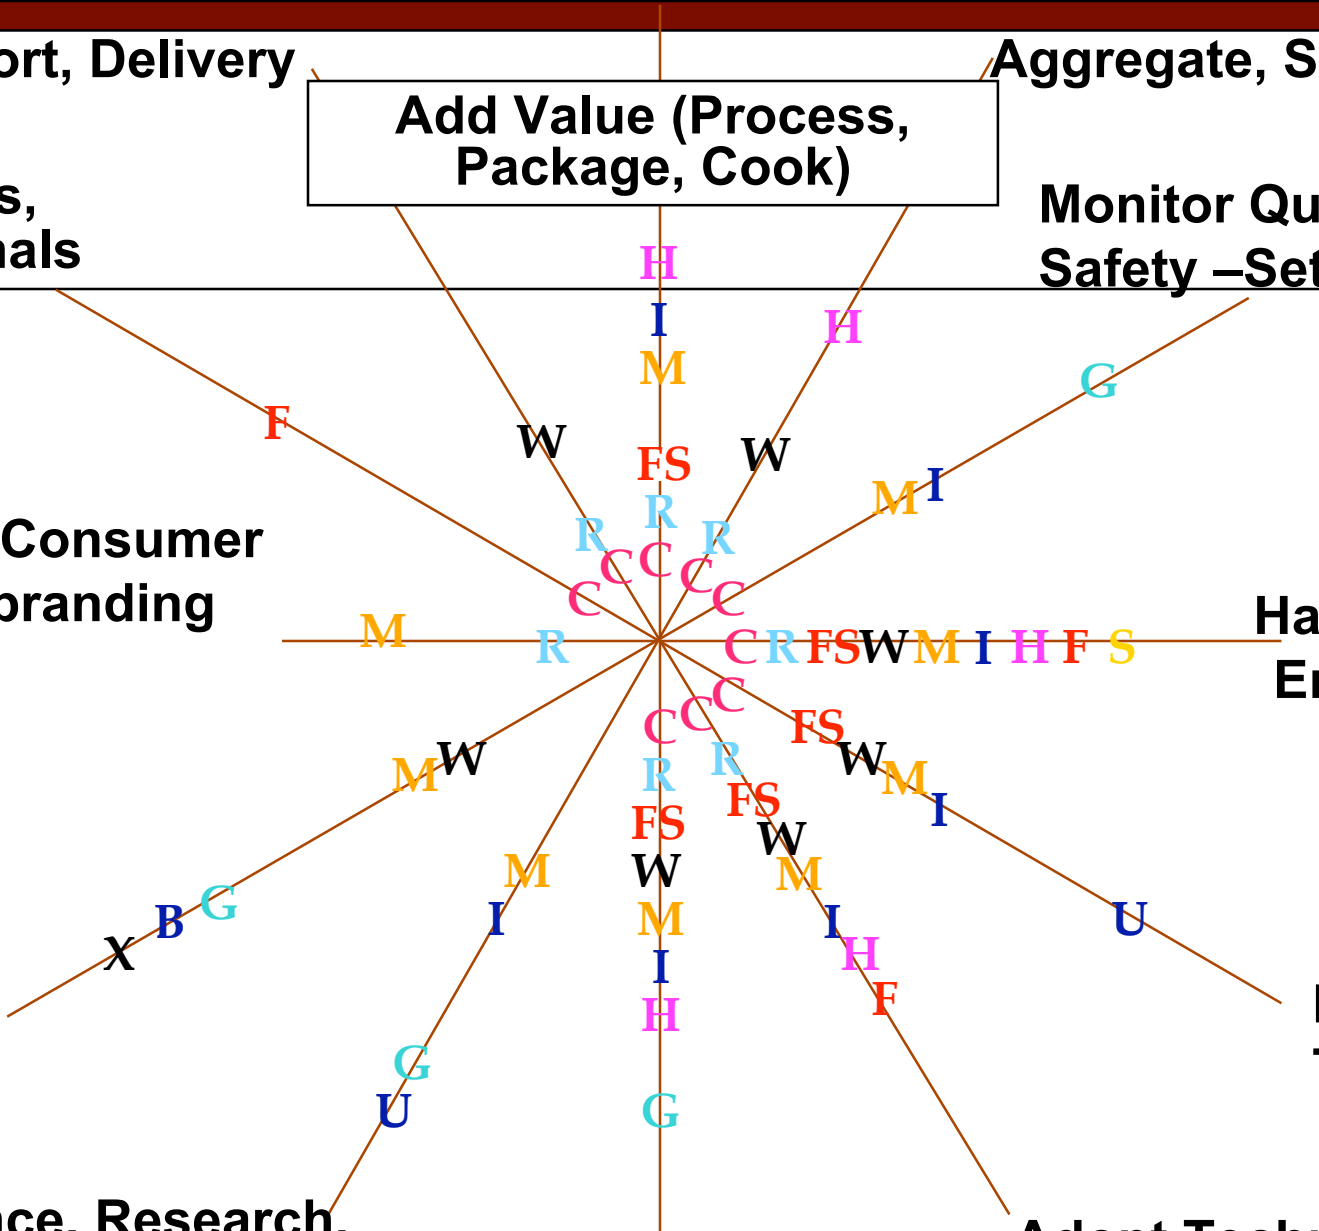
ort, Delivery

Aggregate, S

Add Value (Process, Package, Cook)

s,
nals

Monitor Qu
Safety –Set

Consumer
branding

Ha
Er

H
I
M
FS
R
C

H
W
W
F
G
M I
R
C C
R
C C
C
M
R
C R FS W M I H F S

C C C
R R
FS FS
W
M W M
W W M
I
M
X B G
M
I
M
I
I H
F
U
H
G
U
G

nce, Research,

Adopt Techn